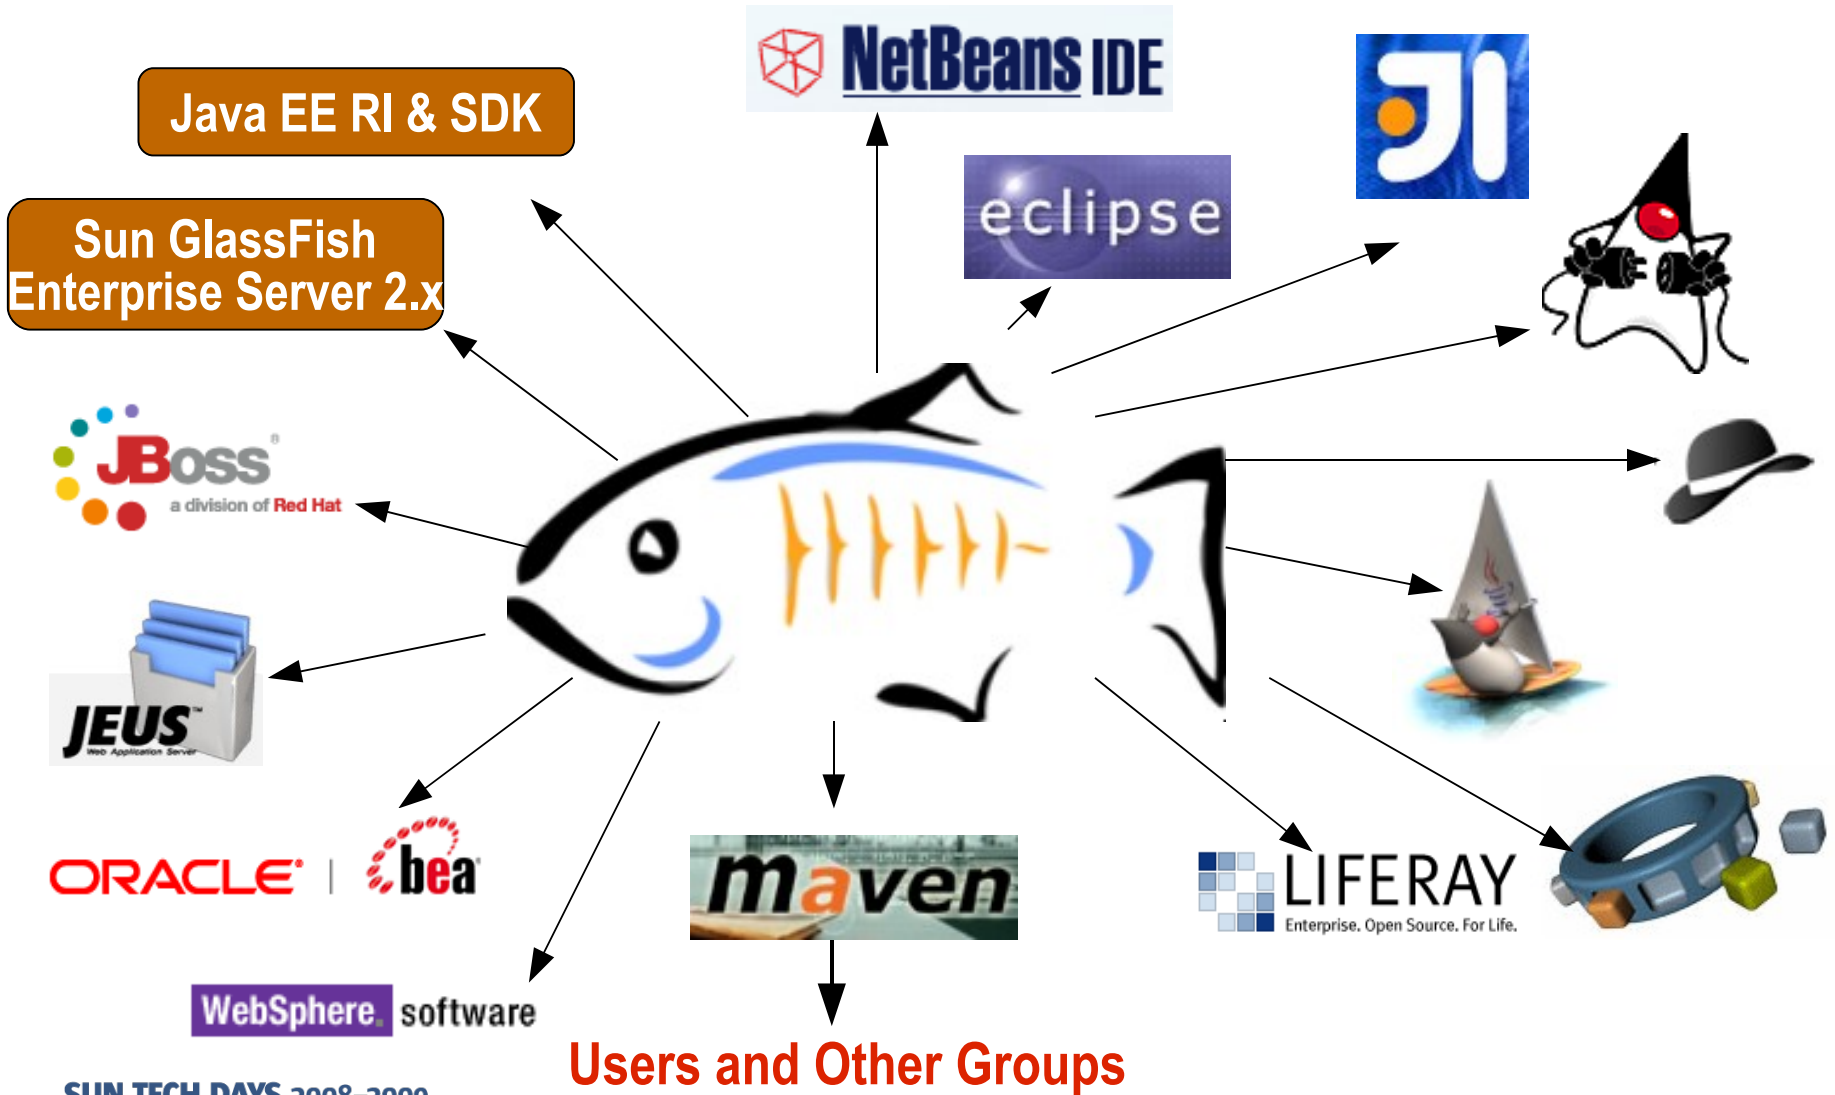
Java EE RI & SDK

Sun GlassFish Enterprise Server 2.x

NetBeans IDE

eclipse

JBoss
a division of Red Hat

JEUS
Web Application Server

ORACLE | bea

WebSphere. software

maven

LIFERAY
Enterprise. Open Source. For Life.

Users and Other Groups

SUN TECH DAYS 2008–2009